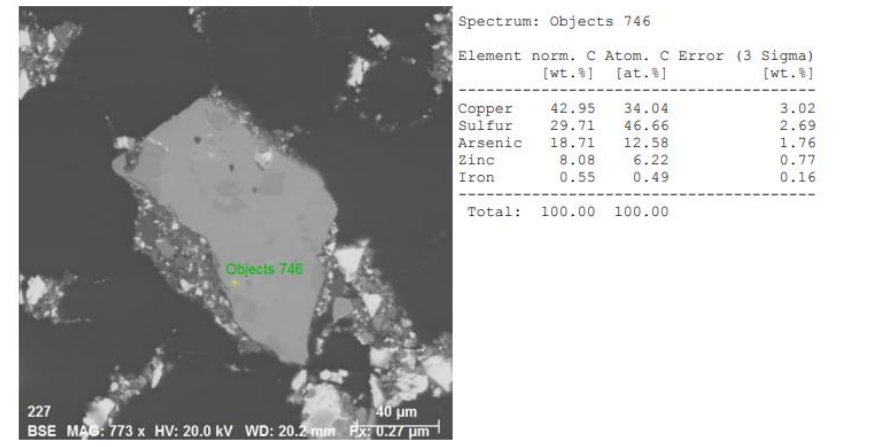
Objects 746

227

40 µm

BSE MAG: 773 x HV: 20.0 kV WD: 20.2 mm Px: 0.27 µm

Spectrum: Objects 746

| Element | norm. C [wt.%] | Atom. C [at.%] | Error (3 Sigma) [wt.%] |
|---|---|---|---|
| Copper | 42.95 | 34.04 | 3.02 |
| Sulfur | 29.71 | 46.66 | 2.69 |
| Arsenic | 18.71 | 12.58 | 1.76 |
| Zinc | 8.08 | 6.22 | 0.77 |
| Iron | 0.55 | 0.49 | 0.16 |
| Total: | 100.00 | 100.00 | |